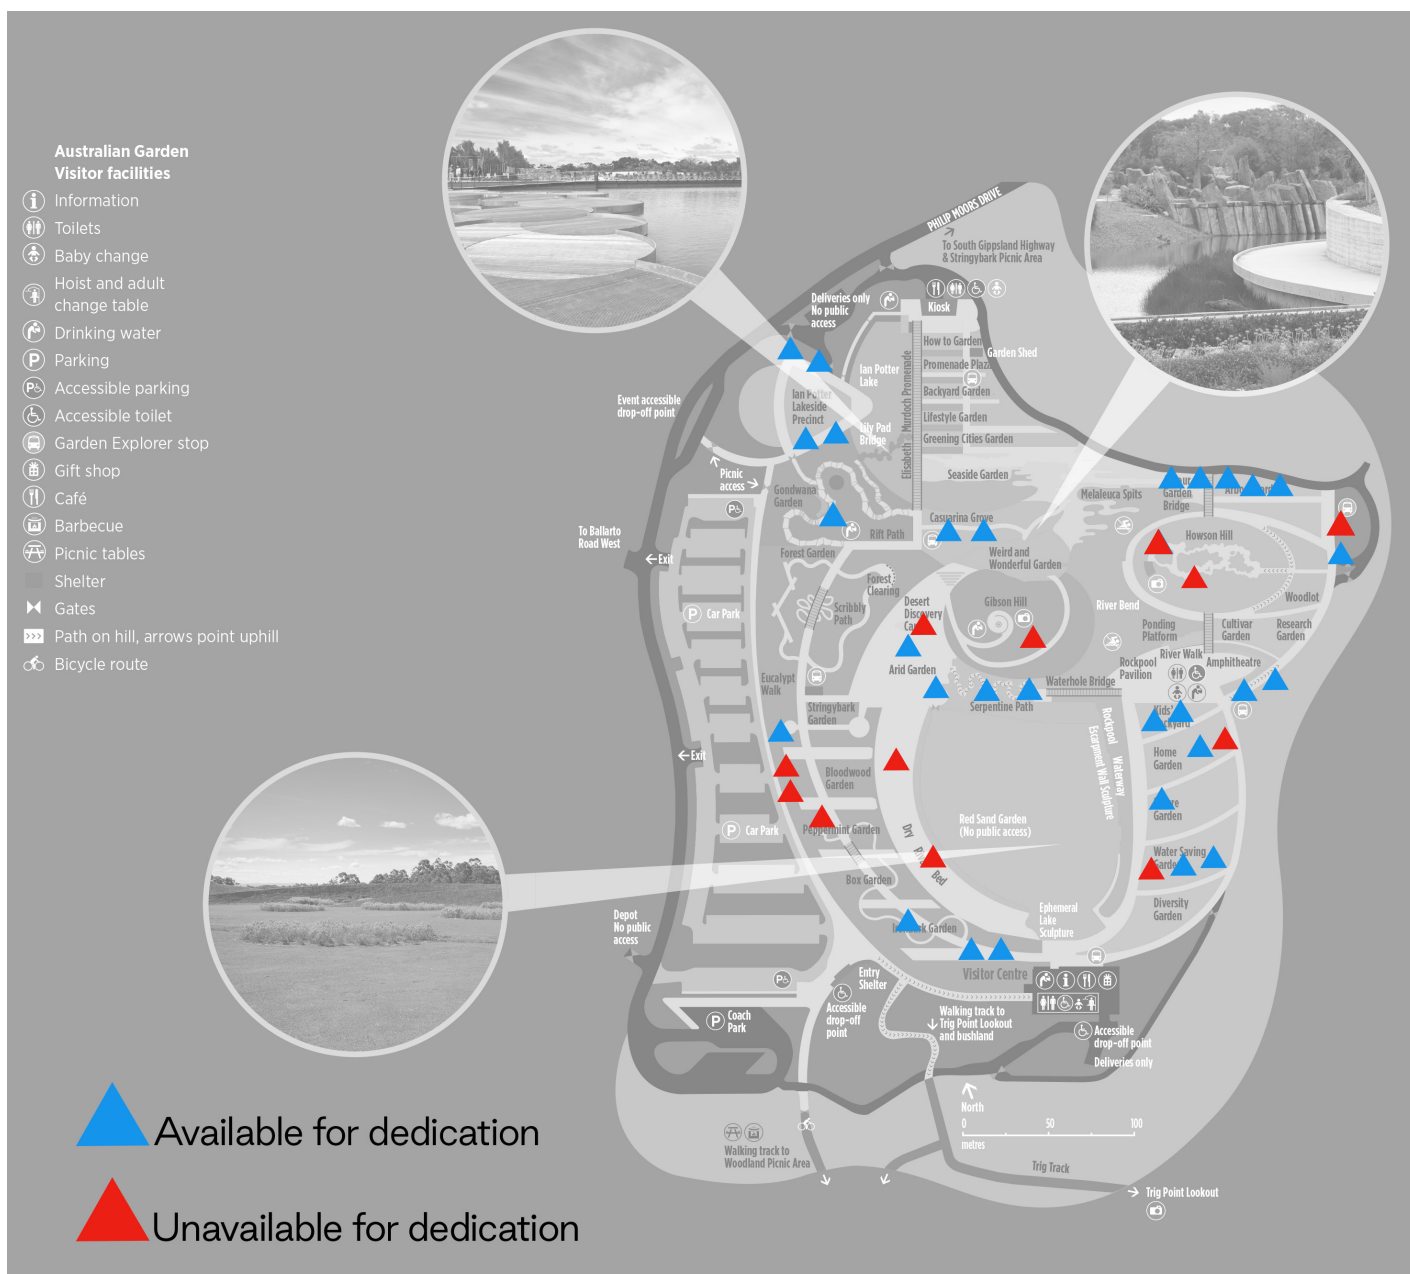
Australian Garden
Visitor facilities

Information
Toilets
Baby change
Hoist and adult change table
Drinking water
Parking
Accessible parking
Accessible toilet
Garden Explorer stop
Gift shop
Café
Barbecue
Picnic tables
Shelter
Gates
Path on hill, arrows point uphill
Bicycle route

PHILIP MOORS DRIVE
To South Gippsland Highway & Stringybark Picnic Area
Deliveries only No public access
Kiosk
How to Garden
Garden Shed
Promenade Plaza
Backyard Garden
Lifestyle Garden
Greening Cities Garden
Seaside Garden
Ian Potter Lake
Ian Potter Lakeside Precinct
Lily Pad Bridge
Elizabeth Murdoch Promenade
Event accessible drop-off point
Picnic access
Gondwana Garden
Rift Path
Casuarina Grove
Melaleuca Spits
Garden Bridge
Howson Hill
Weird and Wonderful Garden
To Ballarto Road West
Exit
Car Park
Forest Garden
Forest Clearing
Scribbly Path
Desert Discovery Camp
Gibson Hill
River Bend
Woodlot
Ponding Platform
Cultivar Garden
Research Garden
River Walk
Amphitheatre
Rockpool Pavilion
Arid Garden
Waterhole Bridge
Serpentine Path
Eucalypt Walk
Stringybark Garden
Kids' Backyard
Rockpool Waterway
Escarpment Wall Sculpture
Home Garden
Exit
Bloodwood Garden
Red Sand Garden (No public access)
Car Park
Peppermint Garden
Dry River Bed
Water Saving Garden
Box Garden
Diversity Garden
Ironbark Garden
Ephemeral Lake Sculpture
Depot No public access
Visitor Centre
Entry Shelter
Accessible drop-off point
Walking track to Trig Point Lookout and bushland
Accessible drop-off point
Deliveries only
Coach Park
North
0 50 100 metres
Walking track to Woodland Picnic Area
Trig Track
Trig Point Lookout

Available for dedication
Unavailable for dedication